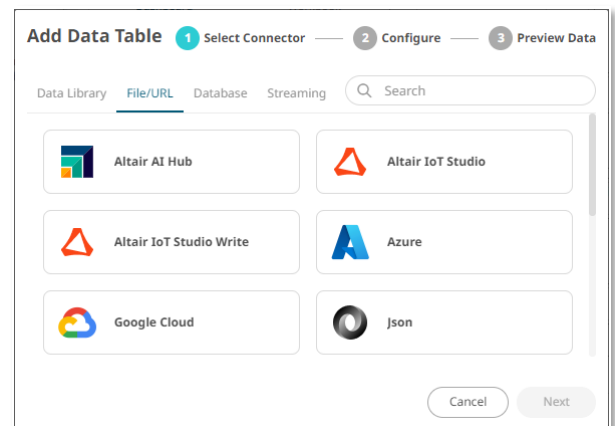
Add Data Table

1 Select Connector

2 Configure

3 Preview Data

Data Library File/URL Database Streaming

Search

Altair AI Hub

Altair IoT Studio

Altair IoT Studio Write

Azure

Google Cloud

Json

Cancel

Next